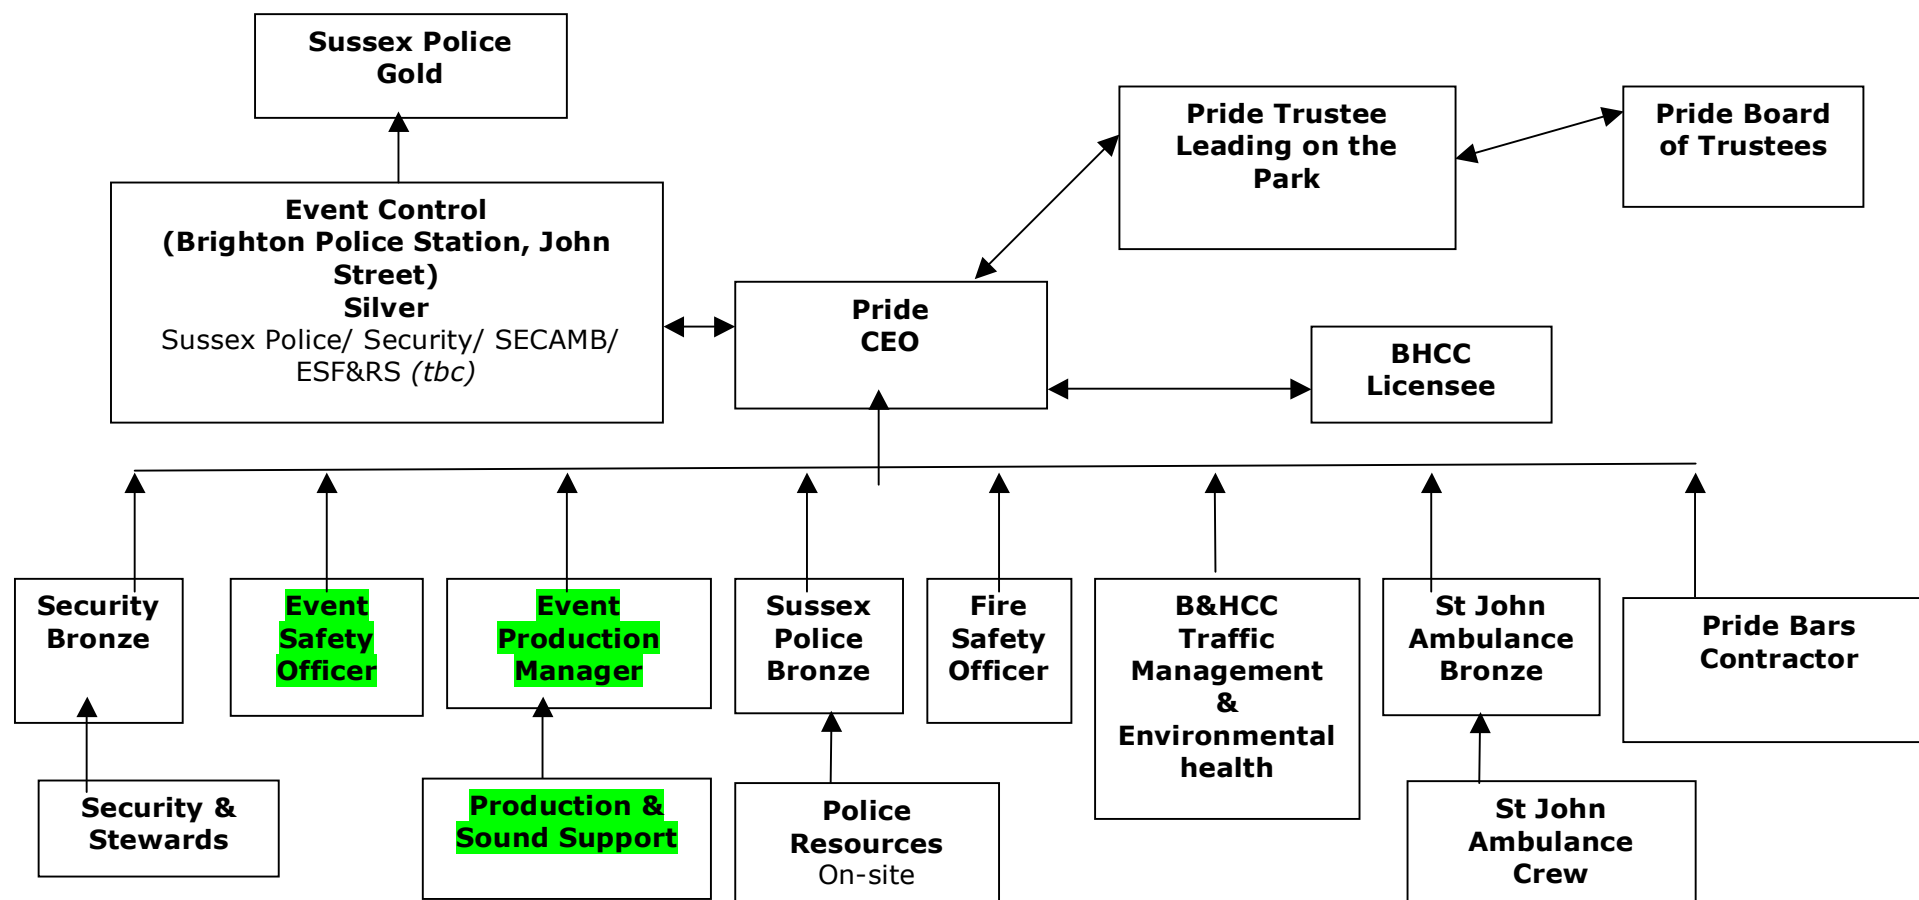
Sussex Police Gold

Pride Trustee Leading on the Park

Pride Board of Trustees

Event Control (Brighton Police Station, John Street) Silver
Sussex Police/ Security/ SECAMB/ ESF&RS *(tbc)*

Pride CEO

BHCC Licensee

Security Bronze

Event Safety Officer

Event Production Manager

Sussex Police Bronze

Fire Safety Officer

B&HCC Traffic Management & Environmental health

St John Ambulance Bronze

Pride Bars Contractor

Security & Stewards

Production & Sound Support

Police Resources
On-site

St John Ambulance Crew